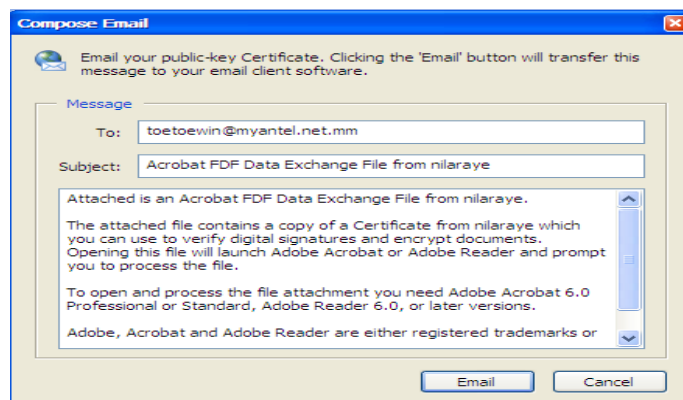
Compose Email

Email your public-key Certificate. Clicking the 'Email' button will transfer this message to your email client software.

Message

To: toetoewin@myantel.net.mm

Subject: Acrobat FDF Data Exchange File from nilaraye

Attached is an Acrobat FDF Data Exchange File from nilaraye.

The attached file contains a copy of a Certificate from nilaraye which you can use to verify digital signatures and encrypt documents. Opening this file will launch Adobe Acrobat or Adobe Reader and prompt you to process the file.

To open and process the file attachment you need Adobe Acrobat 6.0 Professional or Standard, Adobe Reader 6.0, or later versions.

Adobe, Acrobat and Adobe Reader are either registered trademarks or

Email

Cancel